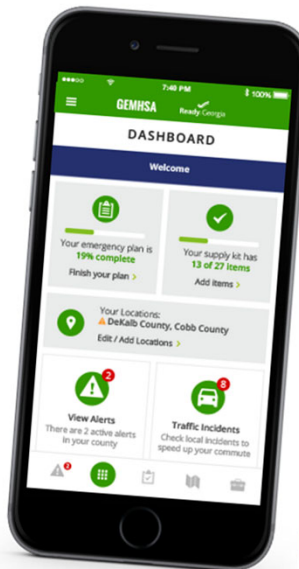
7:40 PM
100%
GEMHSA
Ready Georgia
DASHBOARD
Welcome
Your emergency plan is 19% complete
Finish your plan >
Your supply kit has 13 of 27 items
Add items >
Your Locations:
DeKalb County, Cobb County
Edit / Add Locations >
2
View Alerts
There are 2 active alerts in your county
8
Traffic Incidents
Check local incidents to speed up your commute
2